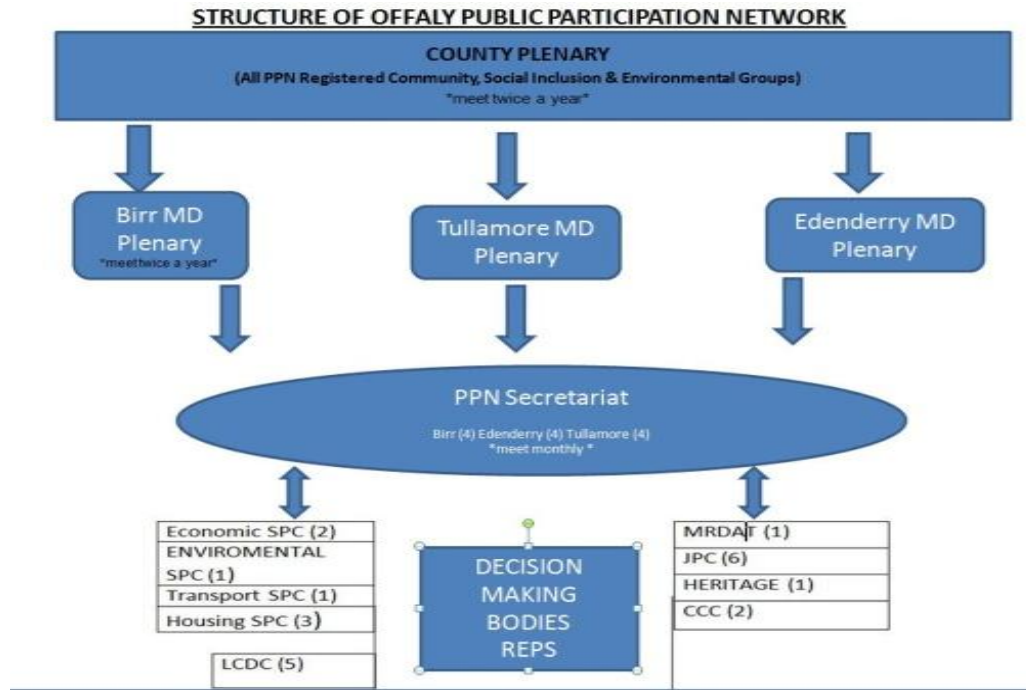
STRUCTURE OF OFFALY PUBLIC PARTICIPATION NETWORK

COUNTY PLENARY
(All PPN Registered Community, Social Inclusion & Environmental Groups)
*meet twice a year*

Birr MD Plenary
*meetwice a year*

Tullamore MD Plenary

Edenderry MD Plenary

PPN Secretariat
Birr (4) Edenderry (4) Tullamore (4)
*meet monthly *

Economic SPC (2)
ENVIROMENTAL SPC (1)
Transport SPC (1)
Housing SPC (3)

LCDC (5)

DECISION MAKING BODIES REPS

MRDAT (1)
JPC (6)
HERITAGE (1)
CCC (2)